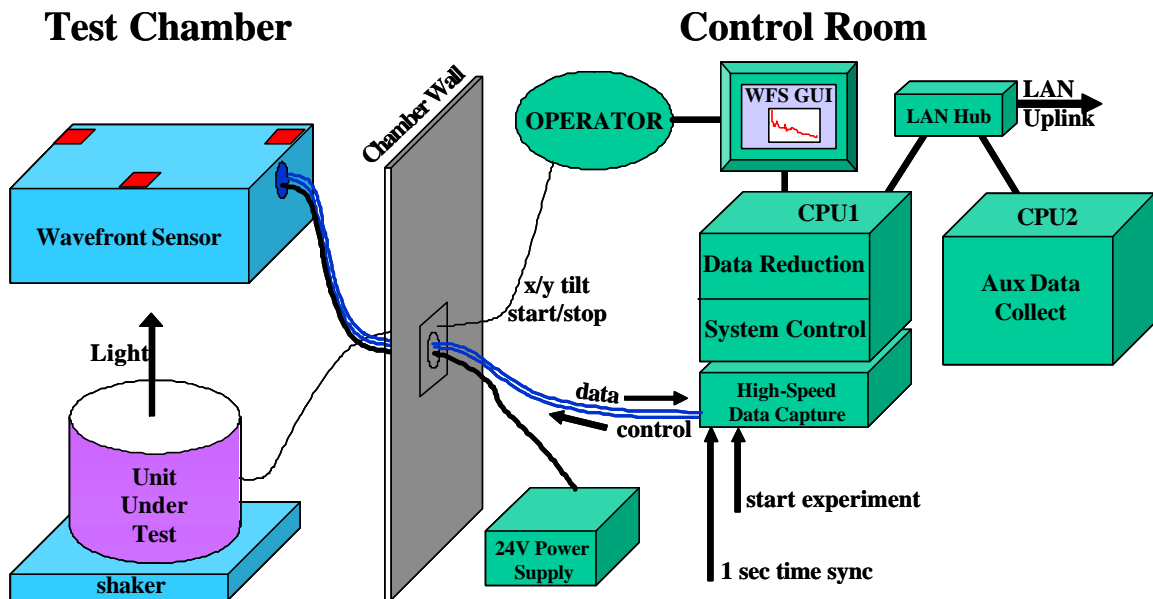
Test Chamber

Control Room

Chamber Wall

OPERATOR

WFS GUI

LAN Hub

LAN Uplink

Wavefront Sensor

CPU1

Data Reduction

System Control

CPU2

Aux Data Collect

x/y tilt start/stop

Light

data

control

High-Speed Data Capture

Unit Under Test

start experiment

24V Power Supply

shaker

1 sec time sync